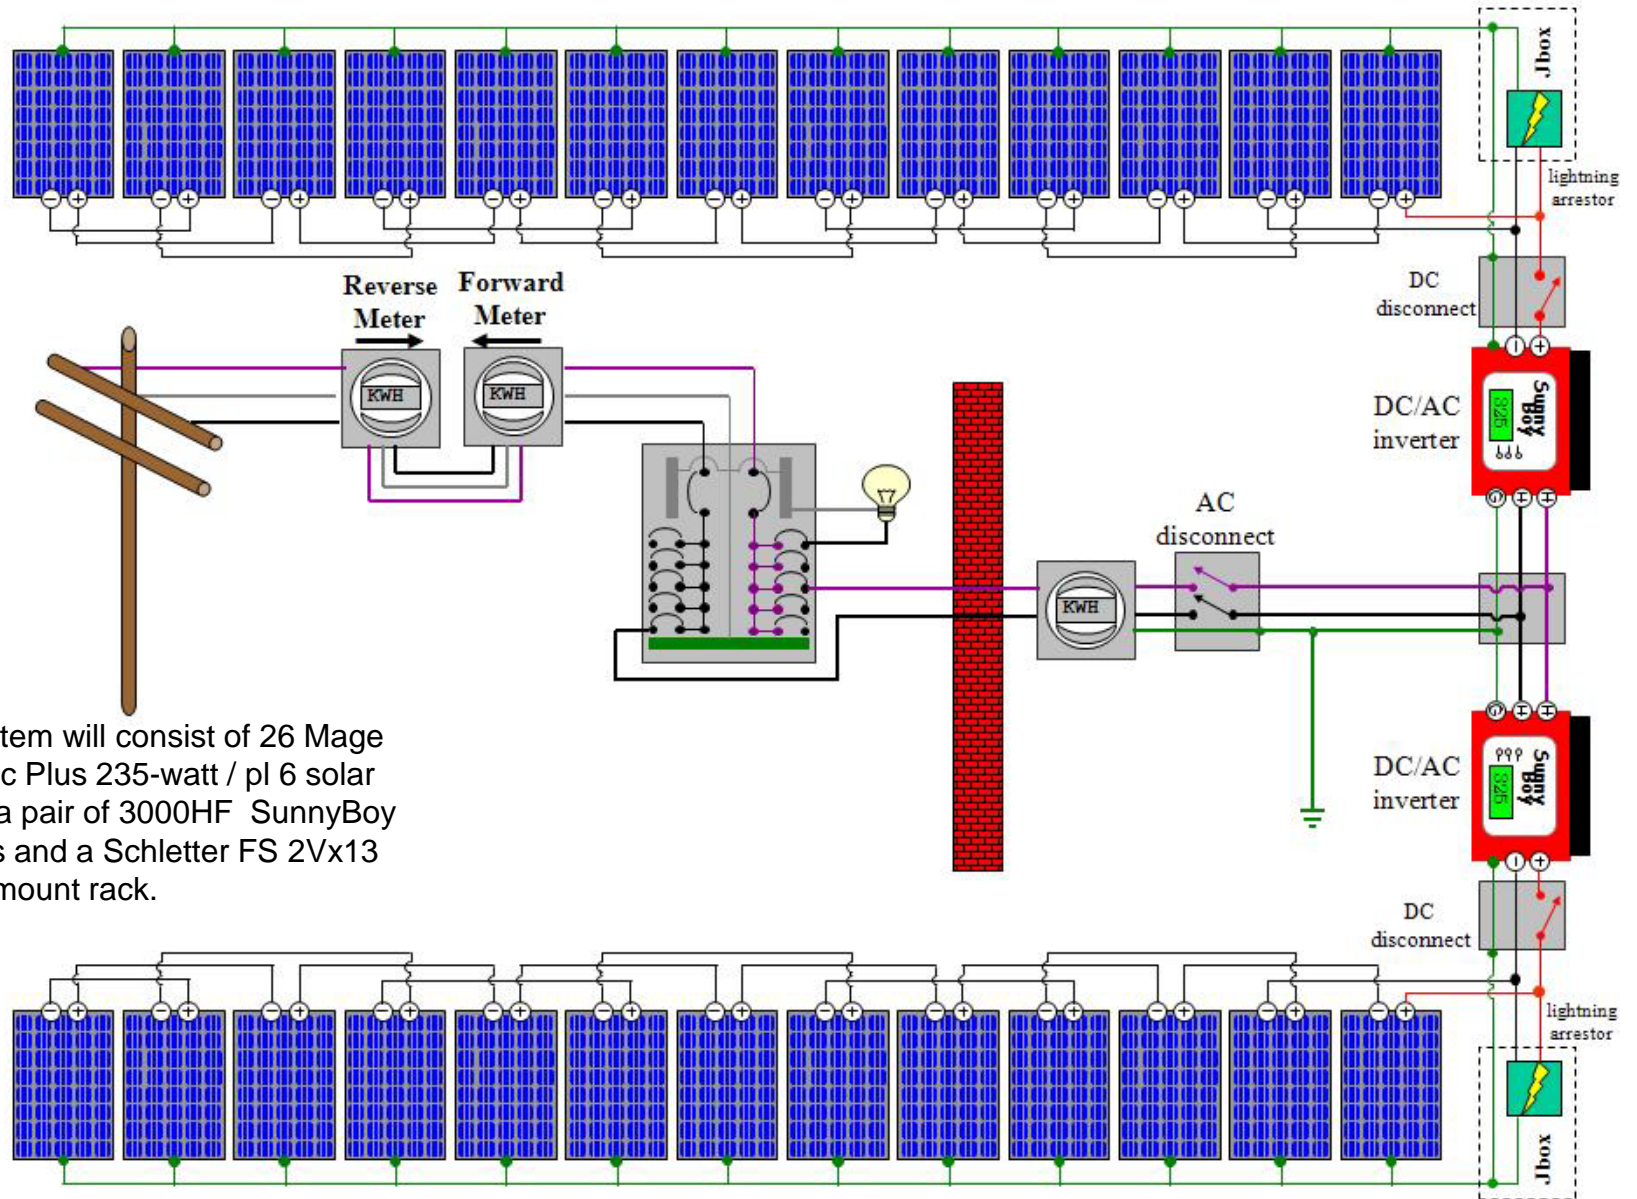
Jbox

lightning arrestor

DC disconnect

Reverse Meter

Forward Meter

KWH

KWH

DC/AC inverter

Sunny Boy

325

AC disconnect

KWH

tem will consist of 26 Mage c Plus 235-watt / pl 6 solar a pair of 3000HF SunnyBoy s and a Schletter FS 2Vx13 mount rack.

DC/AC inverter

Sunny Boy

325

DC disconnect

lightning arrestor

Jbox